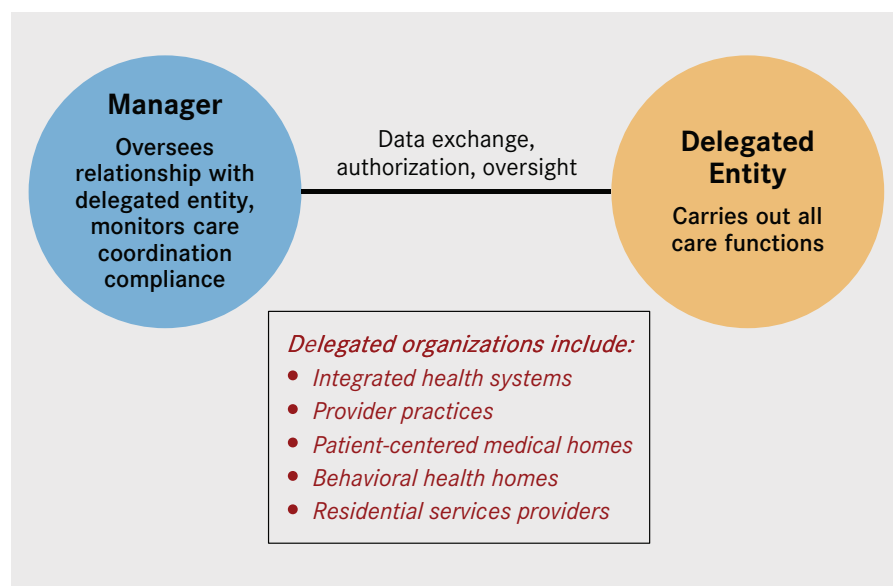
Manager

Oversees relationship with delegated entity, monitors care coordination compliance

Data exchange, authorization, oversight

Delegated Entity

Carries out all care functions

Delegated organizations include:

- Integrated health systems
- Provider practices
- Patient-centered medical homes
- Behavioral health homes
- Residential services providers